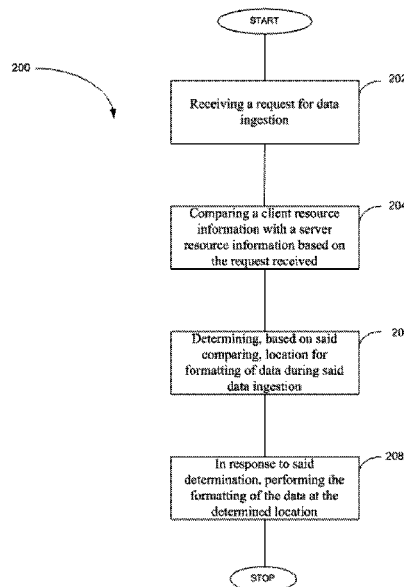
START

200

202

Receiving a request for data ingestion

204

Comparing a client resource information with a server resource information based on the request received

20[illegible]

Determining, based on said comparing, location for formatting of data during said data ingestion

208

In response to said determination, performing the formatting of the data at the determined location

STOP